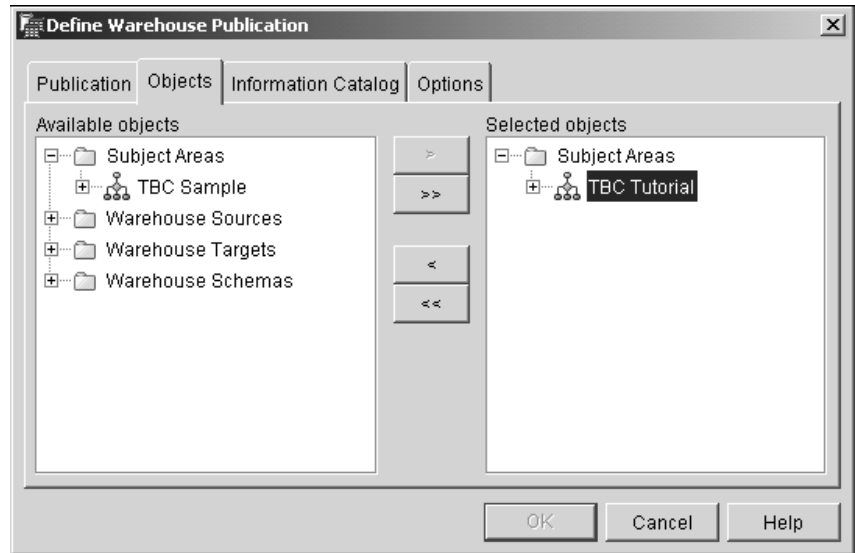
Define Warehouse Publication

Publication | Objects | Information Catalog | Options

Available objects
Subject Areas
TBC Sample
Warehouse Sources
Warehouse Targets
Warehouse Schemas

>
>>
<
<<

Selected objects
Subject Areas
TBC Tutorial

OK | Cancel | Help